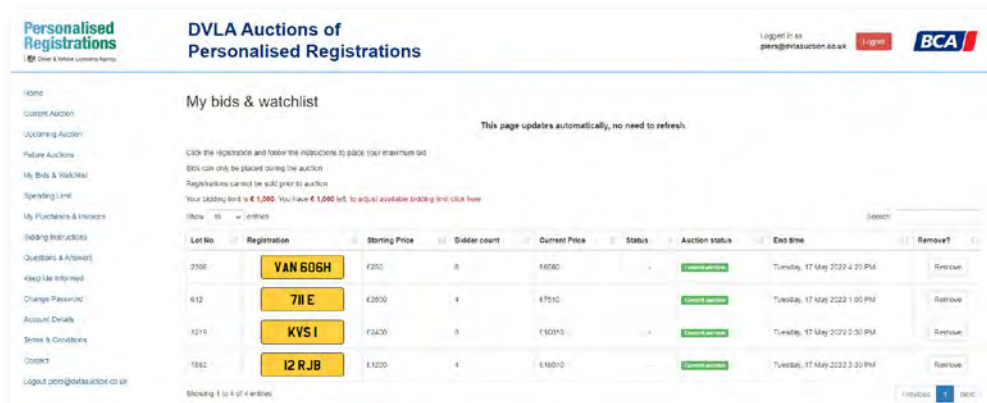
Personalised Registrations
Driver & Vehicle Licensing Agency

DVLA Auctions of Personalised Registrations

Logged in as piers@dvlaauction.co.uk

Logout

BCA

Home
Current Auction
Upcoming Auction
Future Auctions
My Bids & Watchlist
Spending Limit
My Purchases & Invoices
Bidding Instructions
Questions & Answers
Keep Me Informed
Change Password
Account Details
Terms & Conditions
Contact
Logout piers@dvlaauction.co.uk

My bids & watchlist

This page updates automatically, no need to refresh

Click the registration and follow the instructions to place your maximum bid
Bids can only be placed during the auction
Registrations cannot be sold prior to auction
Your bidding limit is £ 1,000. You have £ 1,000 left, to adjust available bidding limit click here

Show 10 entries

Search:

| Lot No | Registration | Starting Price | Bidder count | Current Price | Status | Auction status | End time | Remove? |
|---|---|---|---|---|---|---|---|---|
| 2008 | VAN 606H | £250 | 6 | £6580 | - | Current auction | Tuesday, 17 May 2022 4:20 PM | Remove |
| 612 | 7II E | £2600 | 4 | £7510 | - | Current auction | Tuesday, 17 May 2022 1:00 PM | Remove |
| 1219 | KVS I | £2400 | 6 | £10010 | - | Current auction | Tuesday, 17 May 2022 2:30 PM | Remove |
| 1382 | I2 RJB | £1200 | 4 | £16010 | - | Current auction | Tuesday, 17 May 2022 3:30 PM | Remove |

Showing 1 to 4 of 4 entries

Previous 1 Next